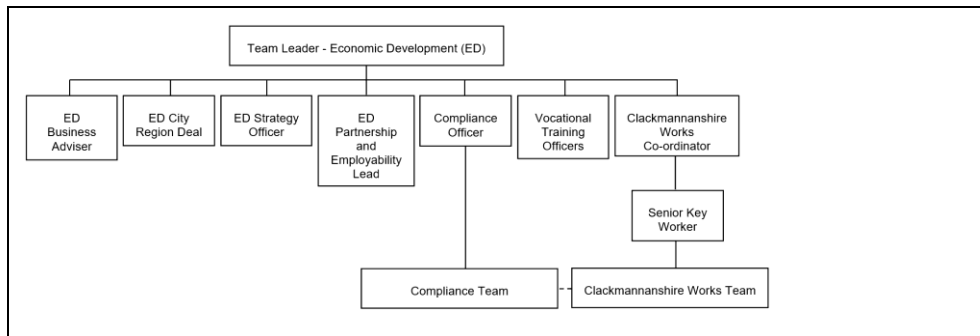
Team Leader - Economic Development (ED)

ED Business Adviser

ED City Region Deal

ED Strategy Officer

ED Partnership and Employability Lead

Compliance Officer

Vocational Training Officers

Clackmannanshire Works Co-ordinator

Senior Key Worker

Compliance Team

Clackmannanshire Works Team